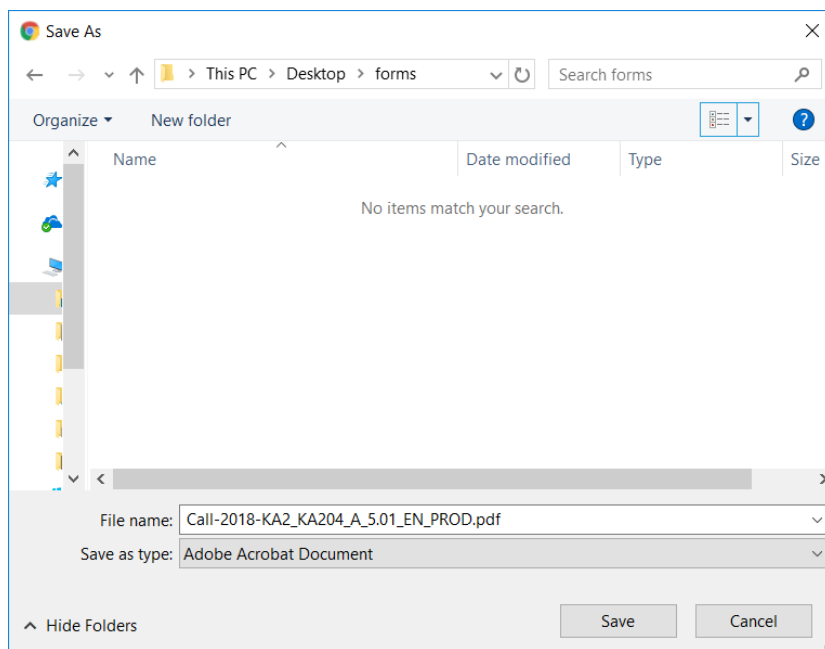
Save As

This PC > Desktop > forms

Search forms

Organize ▾ New folder

Name

Date modified

Type

Size

No items match your search.

File name: Call-2018-KA2_KA204_A_5.01_EN_PROD.pdf

Save as type: Adobe Acrobat Document

Hide Folders

Save

Cancel